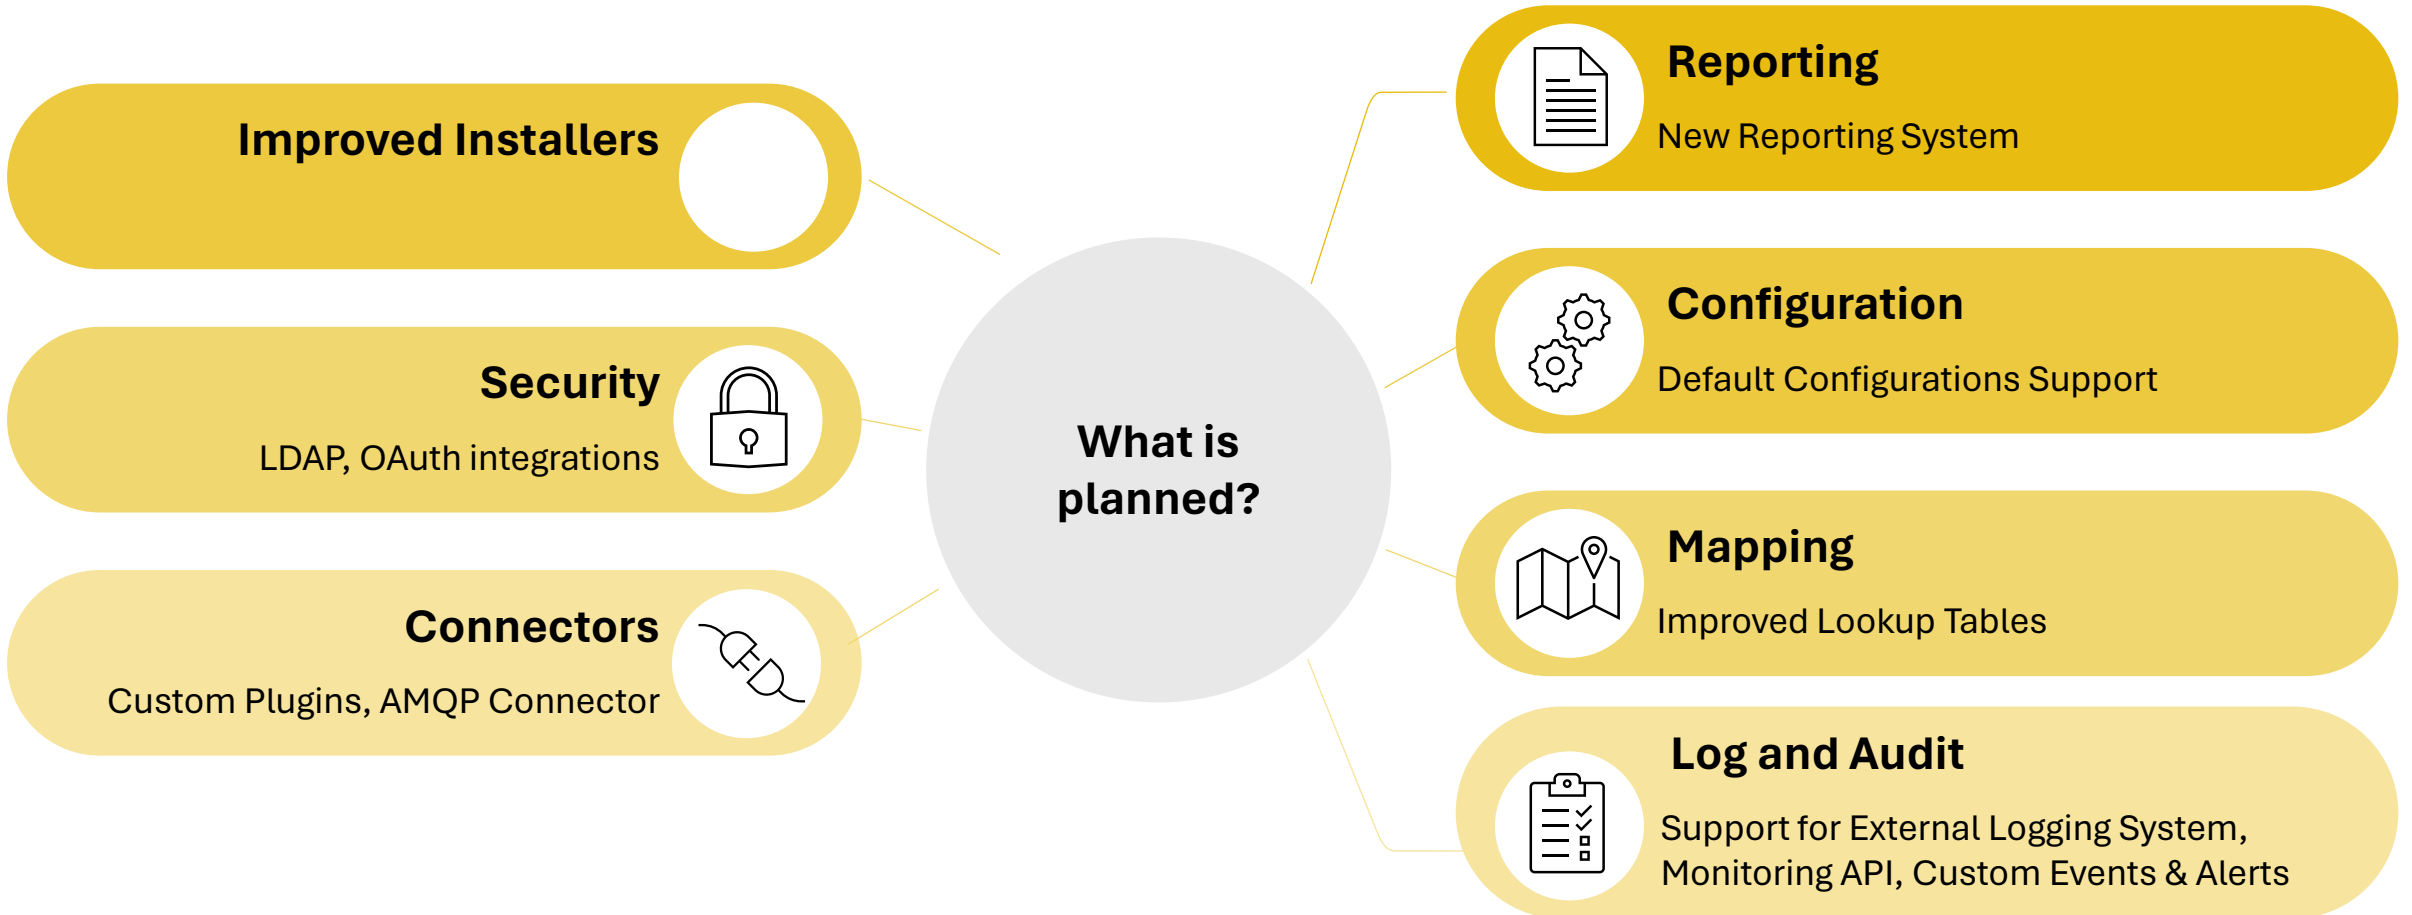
Improved Installers

Security

LDAP, OAuth integrations

Connectors

Custom Plugins, AMQP Connector

What is planned?

Reporting

New Reporting System

Configuration

Default Configurations Support

Mapping

Improved Lookup Tables

Log and Audit

Support for External Logging System, Monitoring API, Custom Events & Alerts